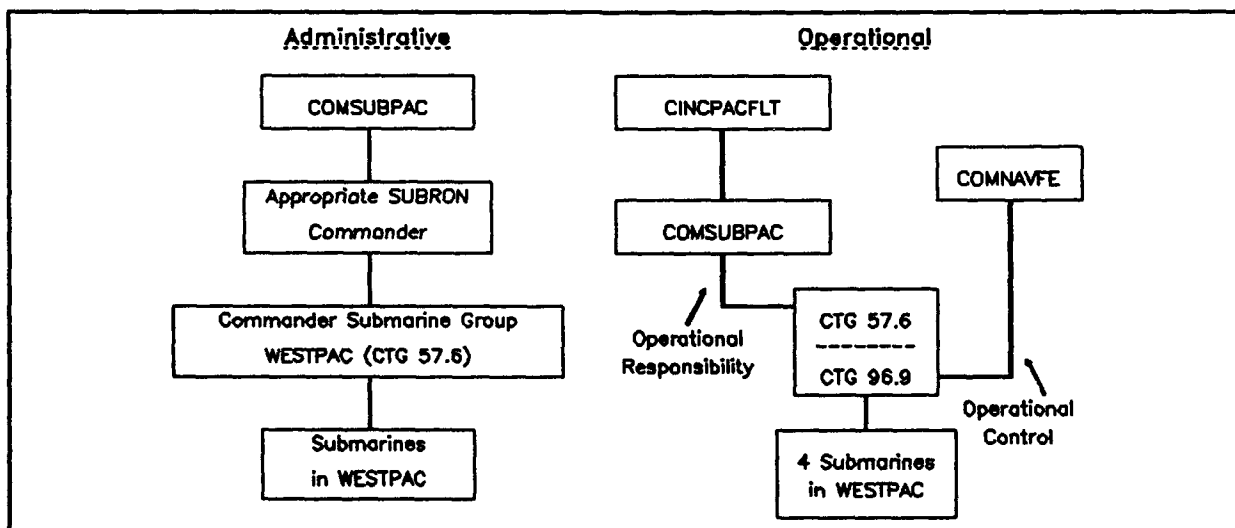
Administrative

COMSUBPAC

Appropriate SUBRON Commander

Commander Submarine Group WESTPAC (CTG 57.6)

Submarines in WESTPAC

Operational

CINCPACFLT

COMSUBPAC

COMNAVFE

Operational Responsibility

CTG 57.6
--------
CTG 96.9

Operational Control

4 Submarines in WESTPAC